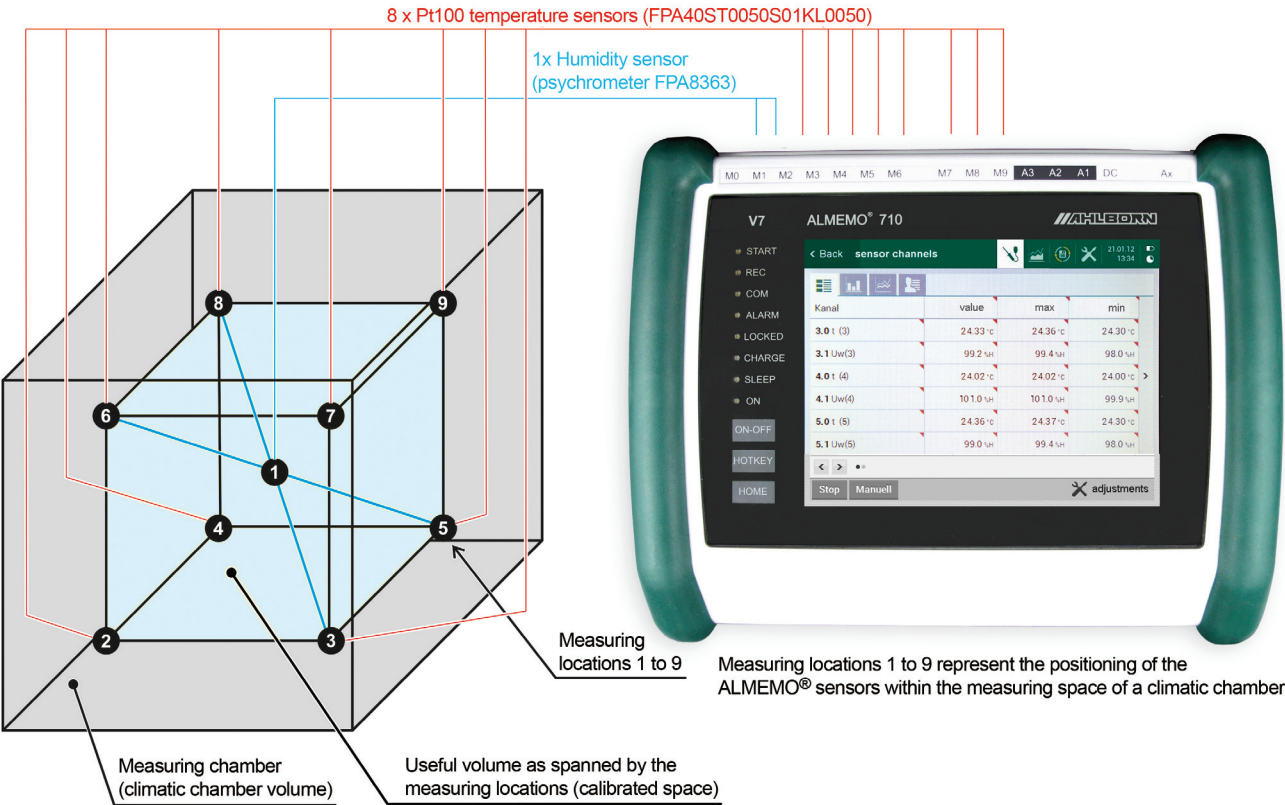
8 x Pt100 temperature sensors (FPA40ST0050S01KL0050)

1x Humidity sensor (psychrometer FPA8363)

M0 M1 M2 M3 M4 M5 M6 M7 M8 M9 A3 A2 A1 DC Ax

V7

ALMEMO® 710

AHLBORN

START
REC
COM
ALARM
LOCKED
CHARGE
SLEEP
ON

ON-OFF
HOTKEY
HOME

‹ Back sensor channels

21.01.12 13:34

| Kanal | value | max | min |
|---|---|---|---|
| 3.0 t (3) | 24.33 °C | 24.36 °C | 24.30 °C |
| 3.1 Uw(3) | 99.2 %H | 99.4 %H | 98.0 %H |
| 4.0 t (4) | 24.02 °C | 24.02 °C | 24.00 °C |
| 4.1 Uw(4) | 101.0 %H | 101.0 %H | 99.9 %H |
| 5.0 t (5) | 24.36 °C | 24.37 °C | 24.30 °C |
| 5.1 Uw(5) | 99.0 %H | 99.4 %H | 98.0 %H |

Stop Manuell adjustments

8 9 6 7 1 4 5 2 3

Measuring locations 1 to 9

Measuring locations 1 to 9 represent the positioning of the ALMEMO® sensors within the measuring space of a climatic chamber

Measuring chamber (climatic chamber volume)

Useful volume as spanned by the measuring locations (calibrated space)